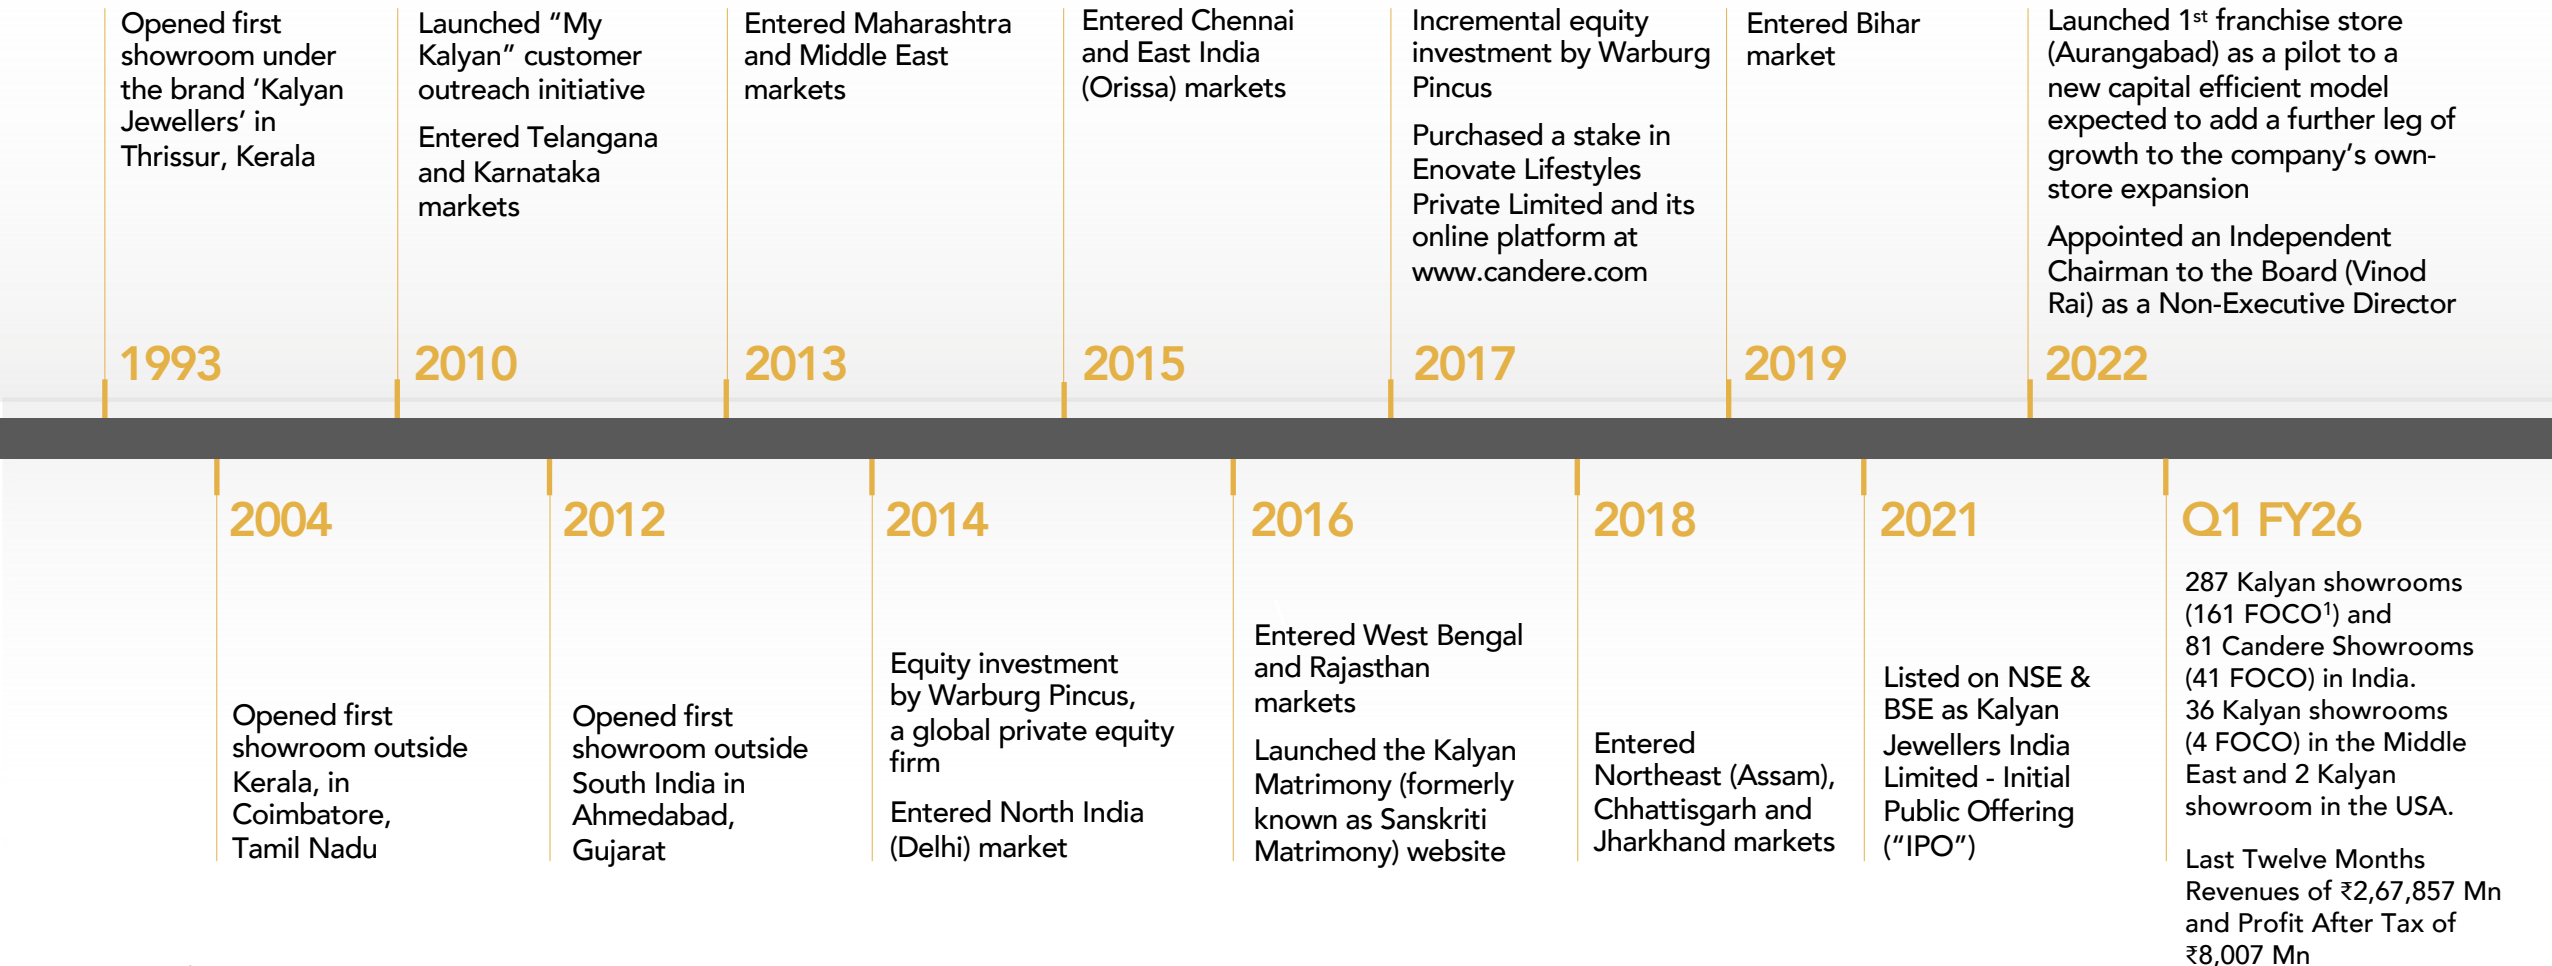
Opened first showroom under the brand 'Kalyan Jewellers' in Thrissur, Kerala

1993

Launched "My Kalyan" customer outreach initiative

Entered Telangana and Karnataka markets

2010

Entered Maharashtra and Middle East markets

2013

Entered Chennai and East India (Orissa) markets

2015

Incremental equity investment by Warburg Pincus

Purchased a stake in Enovate Lifestyles Private Limited and its online platform at www.candere.com

2017

Entered Bihar market

2019

Launched 1$^{st}$ franchise store (Aurangabad) as a pilot to a new capital efficient model expected to add a further leg of growth to the company's own-store expansion

Appointed an Independent Chairman to the Board (Vinod Rai) as a Non-Executive Director

2022

2004

Opened first showroom outside Kerala, in Coimbatore, Tamil Nadu

2012

Opened first showroom outside South India in Ahmedabad, Gujarat

2014

Equity investment by Warburg Pincus, a global private equity firm

Entered North India (Delhi) market

2016

Entered West Bengal and Rajasthan markets

Launched the Kalyan Matrimony (formerly known as Sanskriti Matrimony) website

2018

Entered Northeast (Assam), Chhattisgarh and Jharkhand markets

2021

Listed on NSE & BSE as Kalyan Jewellers India Limited - Initial Public Offering ("IPO")

Q1 FY26

287 Kalyan showrooms (161 FOCO$^{1}$) and 81 Candere Showrooms (41 FOCO) in India. 36 Kalyan showrooms (4 FOCO) in the Middle East and 2 Kalyan showroom in the USA.

Last Twelve Months Revenues of ₹2,67,857 Mn and Profit After Tax of ₹8,007 Mn